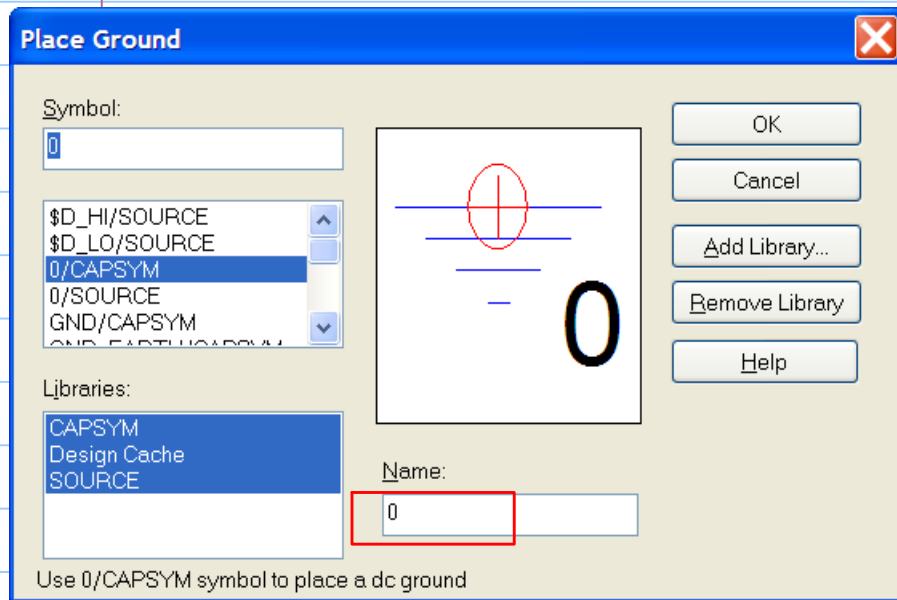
Place Ground

Symbol:

0

$D_HI/SOURCE
$D_LO/SOURCE
0/CAPSYM
0/SOURCE
GND/CAPSYM
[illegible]

0

OK

Cancel

Add Library...

Remove Library

Help

Libraries:

CAPSYM
Design Cache
SOURCE

Name:

0

Use 0/CAPSYM symbol to place a dc ground